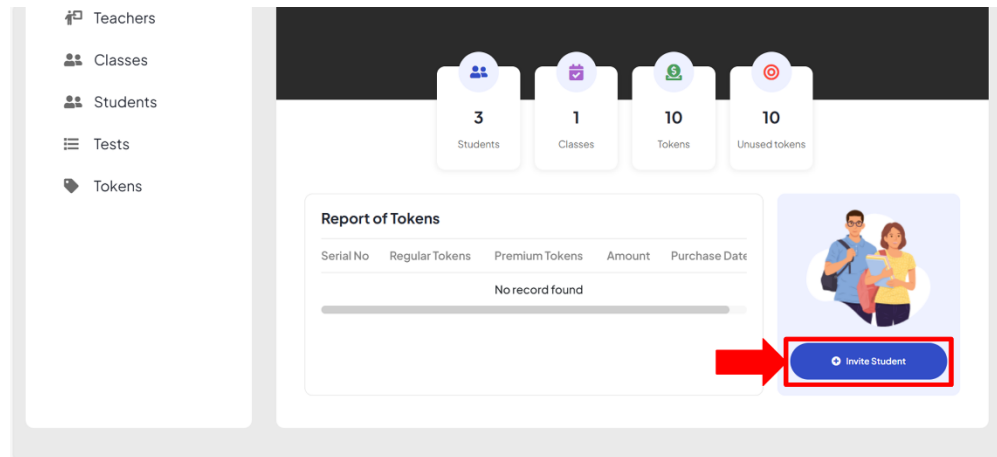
Teachers
Classes
Students
Tests
Tokens

3
Students

1
Classes

10
Tokens

10
Unused tokens

Report of Tokens

| Serial No | Regular Tokens | Premium Tokens | Amount | Purchase Date |
|---|---|---|---|---|
| No record found | | | | |

Invite Student